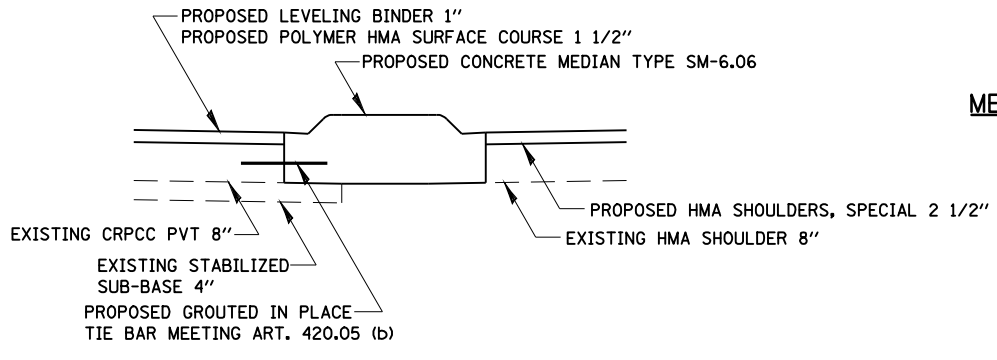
PROPOSED LEVELING BINDER 1"
PROPOSED POLYMER HMA SURFACE COURSE 1 1/2"

PROPOSED CONCRETE MEDIAN TYPE SM-6.06

ME

PROPOSED HMA SHOULDERS, SPECIAL 2 1/2"

EXISTING CRPCC PVT 8"

EXISTING HMA SHOULDER 8"

EXISTING STABILIZED SUB-BASE 4"

PROPOSED GROUTED IN PLACE TIE BAR MEETING ART. 420.05 (b)